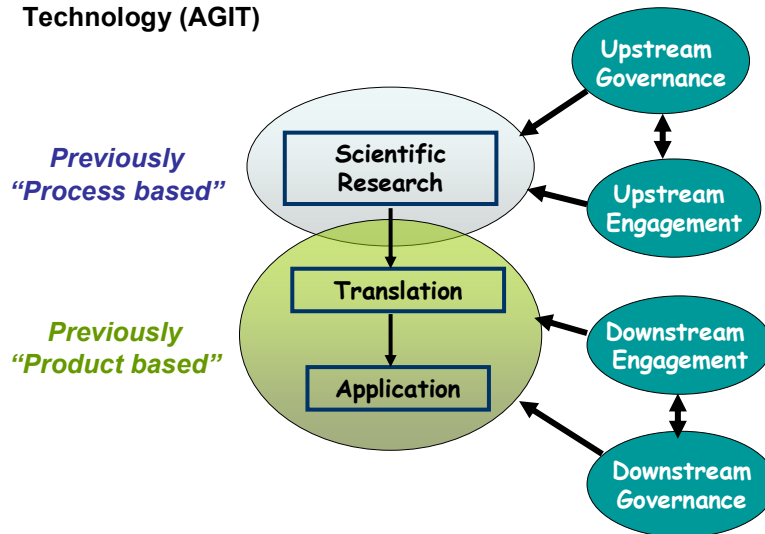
Technology (AGIT)

Upstream Governance

Previously "Process based"

Scientific Research

Upstream Engagement

Translation

Previously "Product based"

Downstream Engagement

Application

Downstream Governance